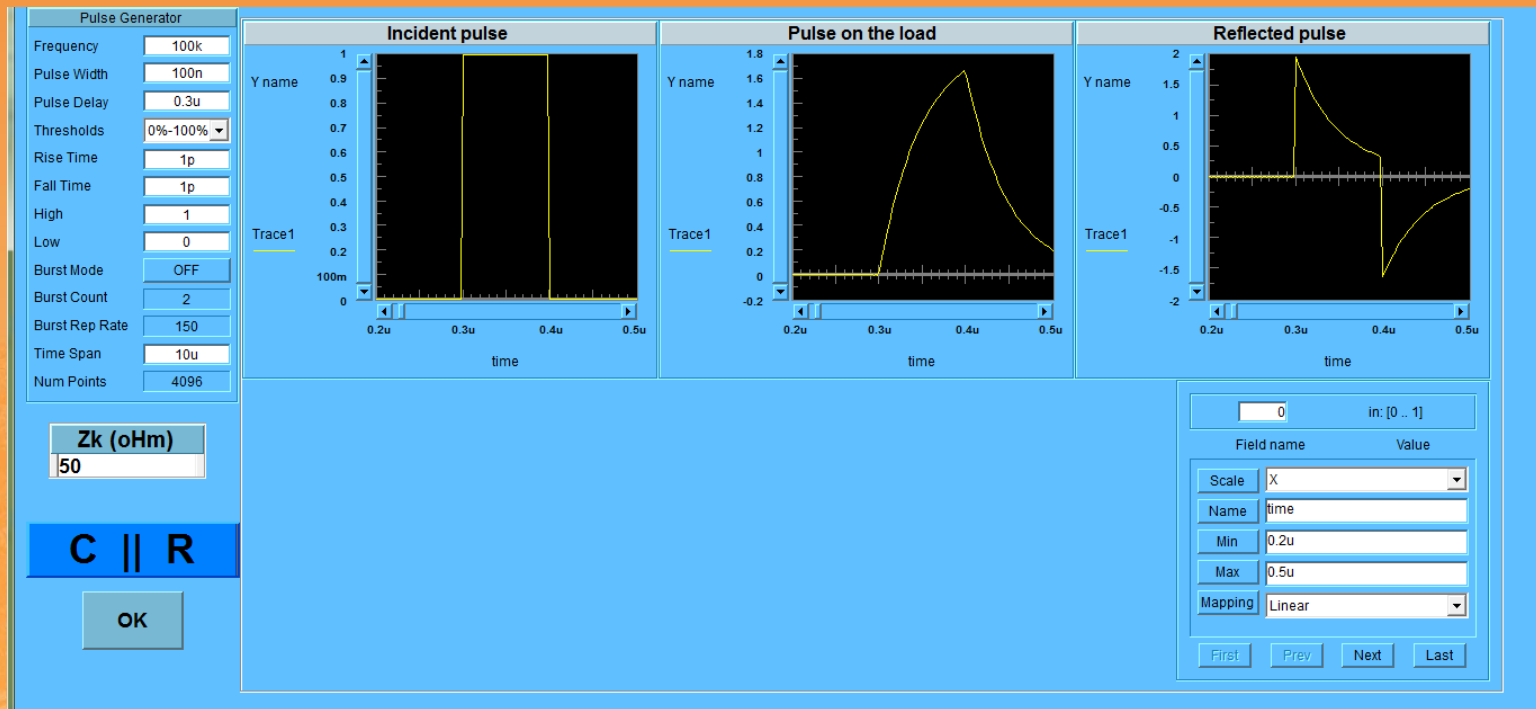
Pulse Generator

| | |
|---|---|
| Frequency | 100k |
| Pulse Width | 100n |
| Pulse Delay | 0.3u |
| Thresholds | 0%-100% |
| Rise Time | 1p |
| Fall Time | 1p |
| High | 1 |
| Low | 0 |
| Burst Mode | OFF |
| Burst Count | 2 |
| Burst Rep Rate | 150 |
| Time Span | 10u |
| Num Points | 4096 |

Zk (oHm)
50

C || R

OK

Incident pulse
Y name
Trace1
1 0.9 0.8 0.7 0.6 0.5 0.4 0.3 0.2 100m 0
0.2u 0.3u 0.4u 0.5u
time

Pulse on the load
Y name
Trace1
1.8 1.6 1.4 1.2 1 0.8 0.6 0.4 0.2 0 -0.2
0.2u 0.3u 0.4u 0.5u
time

Reflected pulse
Y name
Trace1
2 1.5 1 0.5 0 -0.5 -1 -1.5 -2
0.2u 0.3u 0.4u 0.5u
time

0 in: [0 .. 1]

Field name Value

| | |
|---|---|
| Scale | X |
| Name | time |
| Min | 0.2u |
| Max | 0.5u |
| Mapping | Linear |

First Prev Next Last